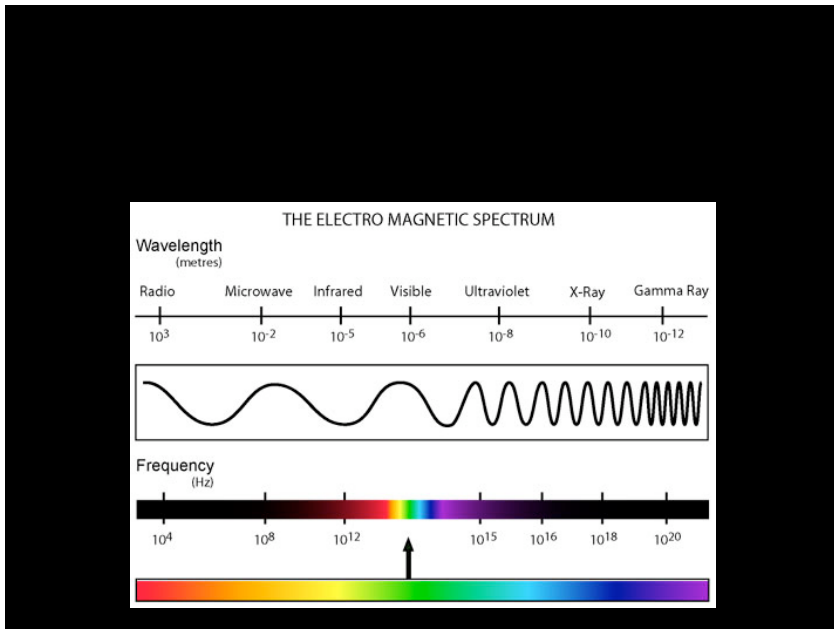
THE ELECTRO MAGNETIC SPECTRUM

Wavelength
(metres)

Radio Microwave Infrared Visible Ultraviolet X-Ray Gamma Ray

$10^3$ $10^{-2}$ $10^{-5}$ $10^{-6}$ $10^{-8}$ $10^{-10}$ $10^{-12}$

Frequency
(Hz)

$10^4$ $10^8$ $10^{12}$ $10^{15}$ $10^{16}$ $10^{18}$ $10^{20}$